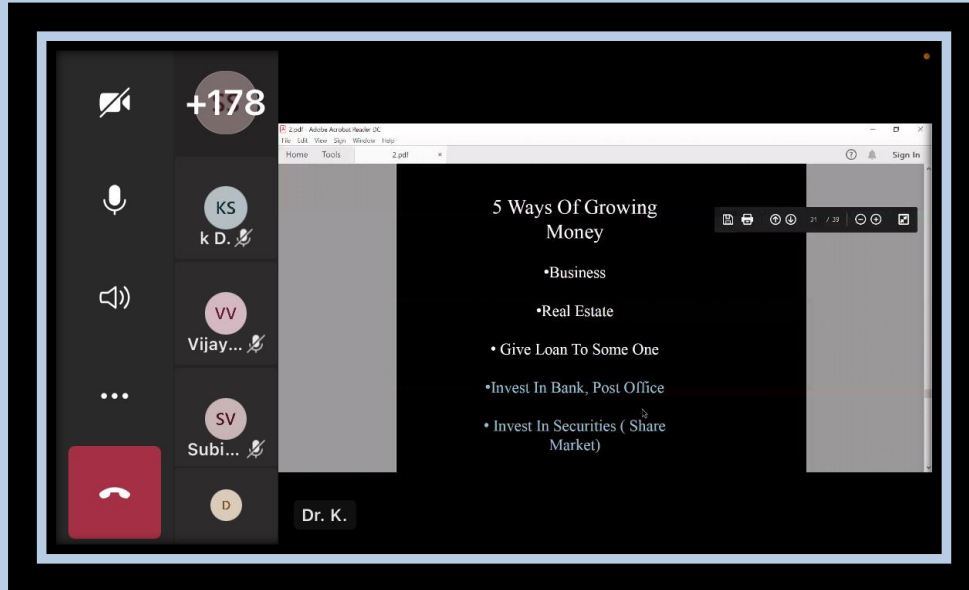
+178

KS
k D.

VV
Vijay...

SV
Subi...

D

2.pdf - Adobe Acrobat Reader DC
File Edit View Sign Window Help
Home Tools 2.pdf ×
Sign In

31 / 39

5 Ways Of Growing Money

•Business

•Real Estate

• Give Loan To Some One

•Invest In Bank, Post Office

• Invest In Securities ( Share Market)

Dr. K.